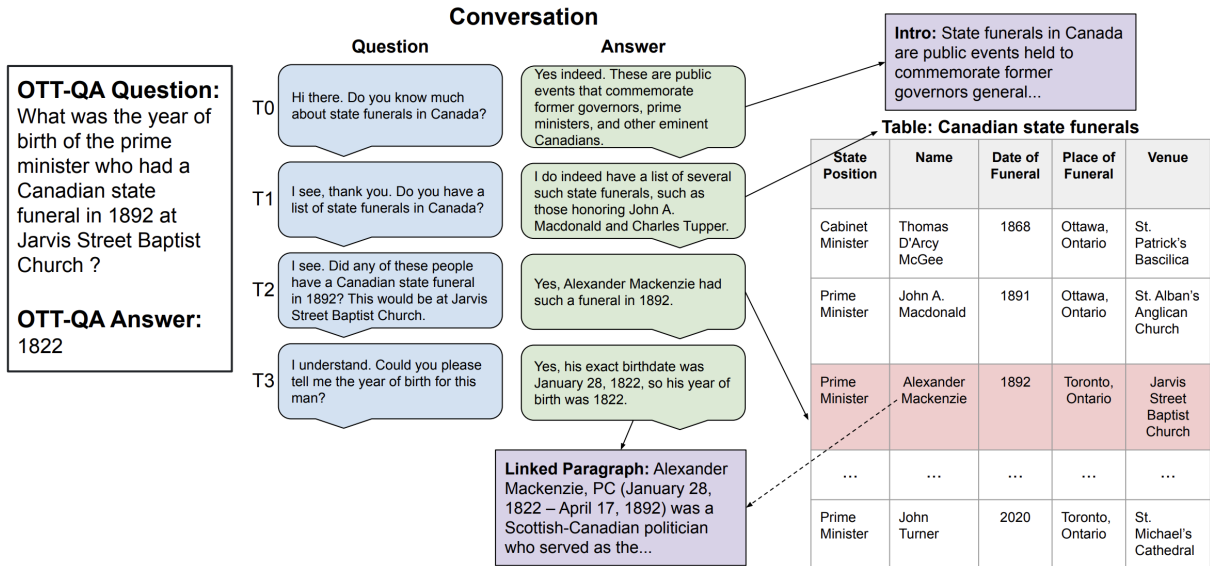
**OTT-QA Question:** What was the year of birth of the prime minister who had a Canadian state funeral in 1892 at Jarvis Street Baptist Church ?

**OTT-QA Answer:** 1822

Conversation

Question

Answer

T0

Hi there. Do you know much about state funerals in Canada?

Yes indeed. These are public events that commemorate former governors, prime ministers, and other eminent Canadians.

T1

I see, thank you. Do you have a list of state funerals in Canada?

I do indeed have a list of several such state funerals, such as those honoring John A. Macdonald and Charles Tupper.

T2

I see. Did any of these people have a Canadian state funeral in 1892? This would be at Jarvis Street Baptist Church.

Yes, Alexander Mackenzie had such a funeral in 1892.

T3

I understand. Could you please tell me the year of birth for this man?

Yes, his exact birthdate was January 28, 1822, so his year of birth was 1822.

**Intro:** State funerals in Canada are public events held to commemorate former governors general...

**Table: Canadian state funerals**

| State Position | Name | Date of Funeral | Place of Funeral | Venue |
|---|---|---|---|---|
| Cabinet Minister | Thomas D'Arcy McGee | 1868 | Ottawa, Ontario | St. Patrick's Bascilica |
| Prime Minister | John A. Macdonald | 1891 | Ottawa, Ontario | St. Alban's Anglican Church |
| Prime Minister | Alexander Mackenzie | 1892 | Toronto, Ontario | Jarvis Street Baptist Church |
| ... | ... | ... | ... | ... |
| Prime Minister | John Turner | 2020 | Toronto, Ontario | St. Michael's Cathedral |

**Linked Paragraph:** Alexander Mackenzie, PC (January 28, 1822 – April 17, 1892) was a Scottish-Canadian politician who served as the...